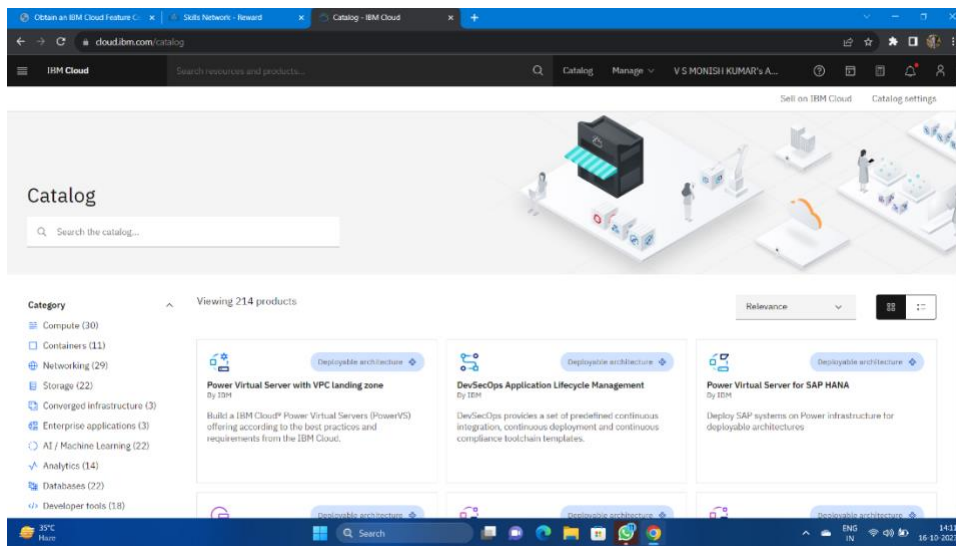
Obtain an IBM Cloud Feature C... × Skills Network - Reward × Catalog - IBM Cloud × +

cloud.ibm.com/catalog

IBM Cloud Search resources and products... Catalog Manage V S MONISH KUMAR's A...

Sell on IBM Cloud Catalog settings

Catalog

Search the catalog...

Category
Compute (30)
Containers (11)
Networking (29)
Storage (22)
Converged infrastructure (3)
Enterprise applications (3)
AI / Machine Learning (22)
Analytics (14)
Databases (22)
Developer tools (18)

Viewing 214 products

Relevance

Deployable architecture
Power Virtual Server with VPC landing zone
By IBM
Build a IBM Cloud® Power Virtual Servers (PowerVS) offering according to the best practices and requirements from the IBM Cloud.

Deployable architecture
DevSecOps Application Lifecycle Management
By IBM
DevSecOps provides a set of predefined continuous integration, continuous deployment and continuous compliance toolchain templates.

Deployable architecture
Power Virtual Server for SAP HANA
By IBM
Deploy SAP systems on Power infrastructure for deployable architectures

Deployable architecture
Deployable architecture
Deployable architecture

35°C
Haze

Search

ENG IN 14:1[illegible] 16-10-202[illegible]